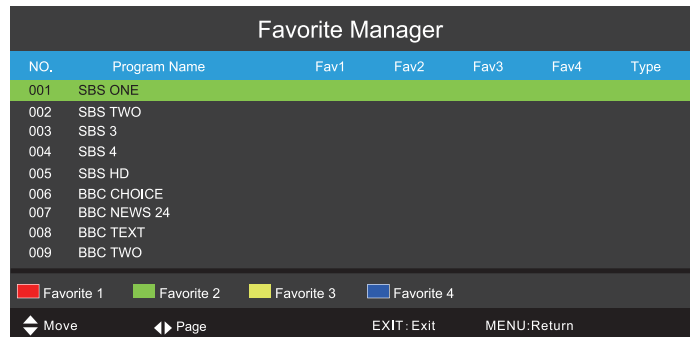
Favorite Manager

| NO. | Program Name | Fav1 | Fav2 | Fav3 | Fav4 | Type |
|---|---|---|---|---|---|---|
| 001 | SBS ONE | | | | | |
| 002 | SBS TWO | | | | | |
| 003 | SBS 3 | | | | | |
| 004 | SBS 4 | | | | | |
| 005 | SBS HD | | | | | |
| 006 | BBC CHOICE | | | | | |
| 007 | BBC NEWS 24 | | | | | |
| 008 | BBC TEXT | | | | | |
| 009 | BBC TWO | | | | | |

Favorite 1 Favorite 2 Favorite 3 Favorite 4

Move Page EXIT: Exit MENU:Return